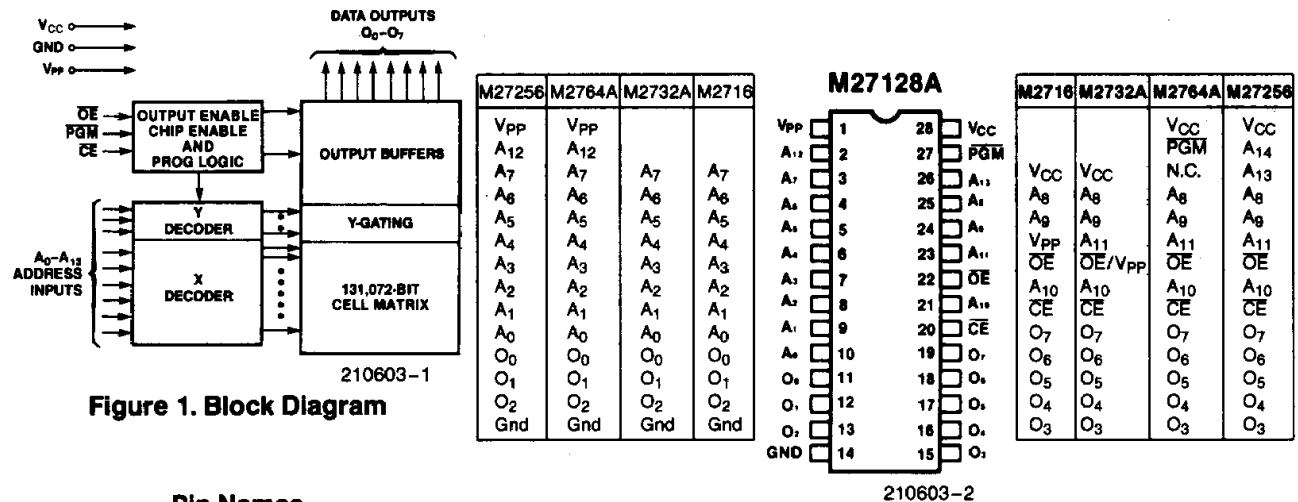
$V_{CC}$
GND
$V_{PP}$
$\overline{OE}$
$\overline{PGM}$
$\overline{CE}$
OUTPUT ENABLE CHIP ENABLE AND PROG LOGIC
DATA OUTPUTS $O_0$–$O_7$
OUTPUT BUFFERS
Y DECODER
Y-GATING
$A_0$–$A_{13}$ ADDRESS INPUTS
X DECODER
131,072-BIT CELL MATRIX
210603–1

Figure 1. Block Diagram

| M27256 | M2764A | M2732A | M2716 |
|---|---|---|---|
| $V_{PP}$ | $V_{PP}$ | | |
| $A_{12}$ | $A_{12}$ | | |
| $A_7$ | $A_7$ | $A_7$ | $A_7$ |
| $A_6$ | $A_6$ | $A_6$ | $A_6$ |
| $A_5$ | $A_5$ | $A_5$ | $A_5$ |
| $A_4$ | $A_4$ | $A_4$ | $A_4$ |
| $A_3$ | $A_3$ | $A_3$ | $A_3$ |
| $A_2$ | $A_2$ | $A_2$ | $A_2$ |
| $A_1$ | $A_1$ | $A_1$ | $A_1$ |
| $A_0$ | $A_0$ | $A_0$ | $A_0$ |
| $O_0$ | $O_0$ | $O_0$ | $O_0$ |
| $O_1$ | $O_1$ | $O_1$ | $O_1$ |
| $O_2$ | $O_2$ | $O_2$ | $O_2$ |
| Gnd | Gnd | Gnd | Gnd |

M27128A

| Pin | Name | Pin | Name |
|---|---|---|---|
| 1 | $V_{PP}$ | 28 | $V_{CC}$ |
| 2 | $A_{12}$ | 27 | $\overline{PGM}$ |
| 3 | $A_7$ | 26 | $A_{13}$ |
| 4 | $A_6$ | 25 | $A_8$ |
| 5 | $A_5$ | 24 | $A_9$ |
| 6 | $A_4$ | 23 | $A_{11}$ |
| 7 | $A_3$ | 22 | $\overline{OE}$ |
| 8 | $A_2$ | 21 | $A_{10}$ |
| 9 | $A_1$ | 20 | $\overline{CE}$ |
| 10 | $A_0$ | 19 | $O_7$ |
| 11 | $O_0$ | 18 | $O_6$ |
| 12 | $O_1$ | 17 | $O_5$ |
| 13 | $O_2$ | 16 | $O_4$ |
| 14 | GND | 15 | $O_3$ |

210603–2

| M2716 | M2732A | M2764A | M27256 |
|---|---|---|---|
| | | $V_{CC}$ | $V_{CC}$ |
| | | $\overline{PGM}$ | $A_{14}$ |
| $V_{CC}$ | $V_{CC}$ | N.C. | $A_{13}$ |
| $A_8$ | $A_8$ | $A_8$ | $A_8$ |
| $A_9$ | $A_9$ | $A_9$ | $A_9$ |
| $V_{PP}$ | $A_{11}$ | $A_{11}$ | $A_{11}$ |
| $\overline{OE}$ | $\overline{OE}/V_{PP}$ | $\overline{OE}$ | $\overline{OE}$ |
| $A_{10}$ | $A_{10}$ | $A_{10}$ | $A_{10}$ |
| $\overline{CE}$ | $\overline{CE}$ | $\overline{CE}$ | $\overline{CE}$ |
| $O_7$ | $O_7$ | $O_7$ | $O_7$ |
| $O_6$ | $O_6$ | $O_6$ | $O_6$ |
| $O_5$ | $O_5$ | $O_5$ | $O_5$ |
| $O_4$ | $O_4$ | $O_4$ | $O_4$ |
| $O_3$ | $O_3$ | $O_3$ | $O_3$ |

Pin Names